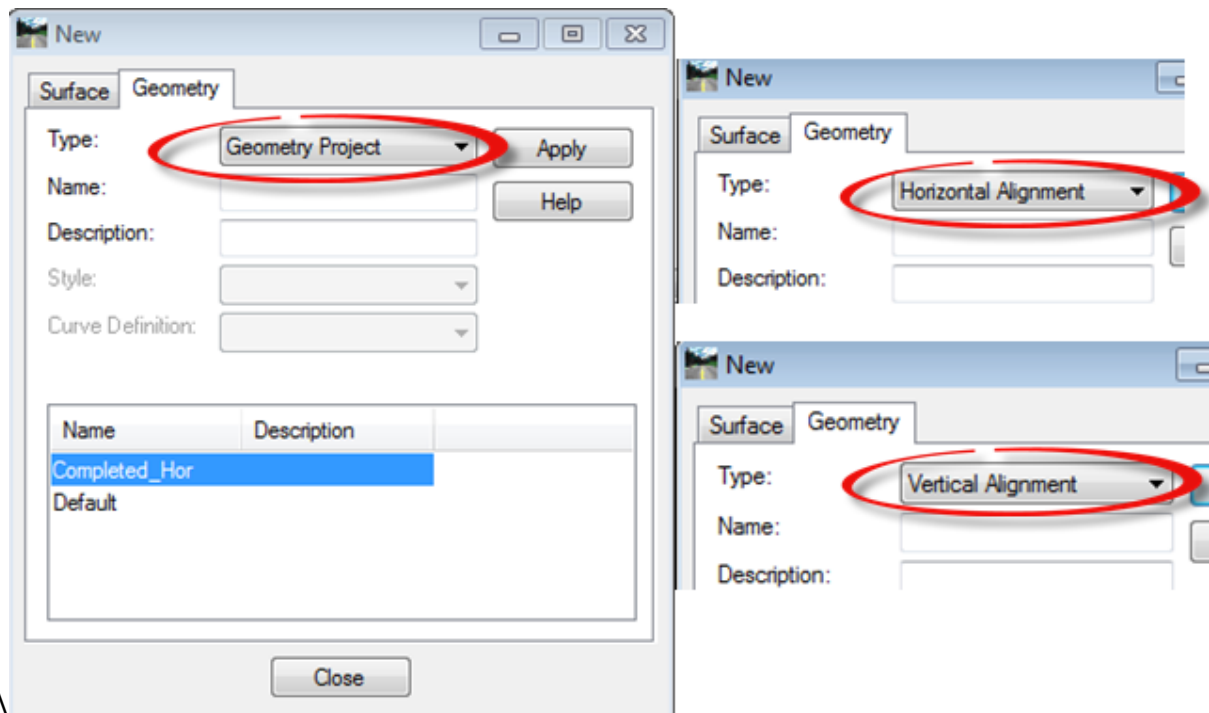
New

Surface Geometry

Type: Geometry Project

Apply

Name:

Help

Description:

Style:

Curve Definition:

| Name | Description |
|---|---|
| Completed_Hor | |
| Default | |

Close

New

Surface Geometry

Type: Horizontal Alignment

Name:

Description:

New

Surface Geometry

Type: Vertical Alignment

Name:

Description: